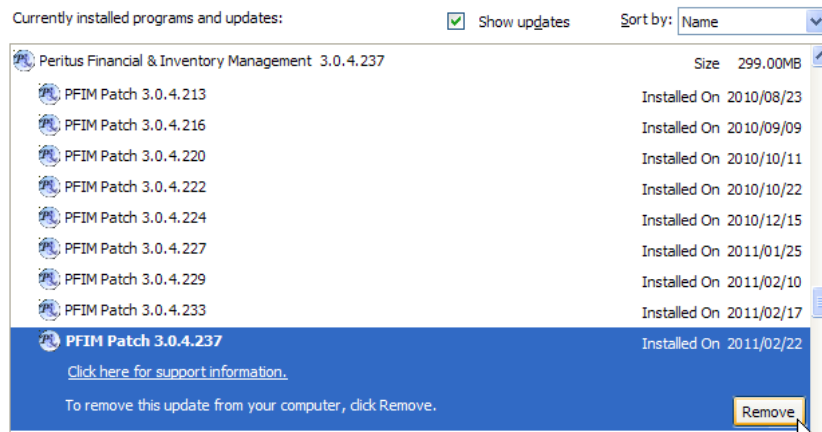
Currently installed programs and updates: Show updates Sort by: Name

Peritus Financial & Inventory Management 3.0.4.237 Size 299.00MB

PFIM Patch 3.0.4.213 Installed On 2010/08/23

PFIM Patch 3.0.4.216 Installed On 2010/09/09

PFIM Patch 3.0.4.220 Installed On 2010/10/11

PFIM Patch 3.0.4.222 Installed On 2010/10/22

PFIM Patch 3.0.4.224 Installed On 2010/12/15

PFIM Patch 3.0.4.227 Installed On 2011/01/25

PFIM Patch 3.0.4.229 Installed On 2011/02/10

PFIM Patch 3.0.4.233 Installed On 2011/02/17

PFIM Patch 3.0.4.237 Installed On 2011/02/22

Click here for support information.

To remove this update from your computer, click Remove.

Remove